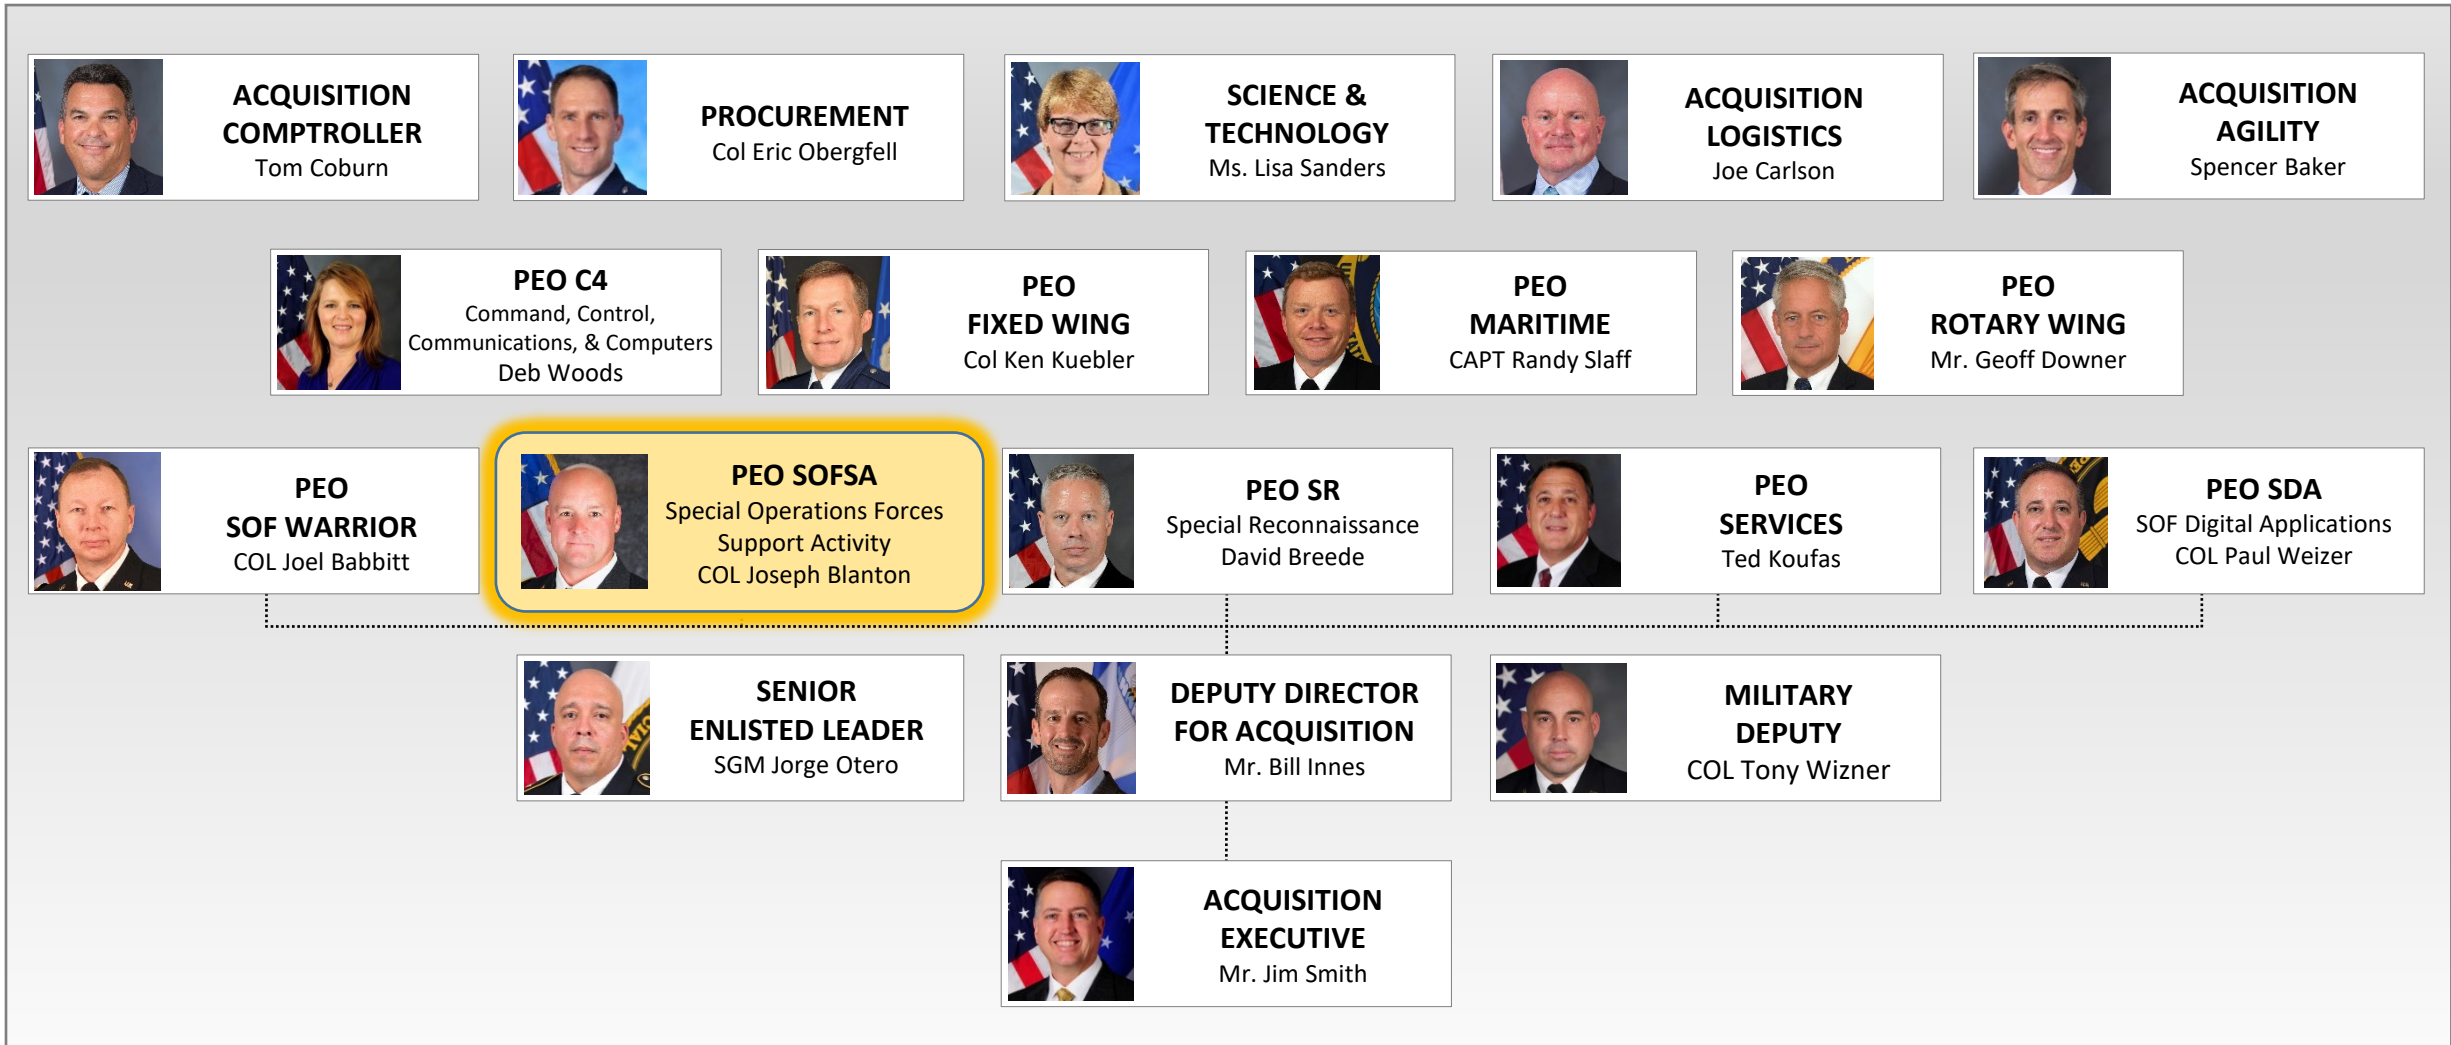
ACQUISITION COMPTROLLER
Tom Coburn

PROCUREMENT
Col Eric Obergfell

SCIENCE & TECHNOLOGY
Ms. Lisa Sanders

ACQUISITION LOGISTICS
Joe Carlson

ACQUISITION AGILITY
Spencer Baker

PEO C4
Command, Control, Communications, & Computers
Deb Woods

PEO FIXED WING
Col Ken Kuebler

PEO MARITIME
CAPT Randy Slaff

PEO ROTARY WING
Mr. Geoff Downer

PEO SOF WARRIOR
COL Joel Babbitt

PEO SOFSA
Special Operations Forces Support Activity
COL Joseph Blanton

PEO SR
Special Reconnaissance
David Breede

PEO SERVICES
Ted Koufas

PEO SDA
SOF Digital Applications
COL Paul Weizer

SENIOR ENLISTED LEADER
SGM Jorge Otero

DEPUTY DIRECTOR FOR ACQUISITION
Mr. Bill Innes

MILITARY DEPUTY
COL Tony Wizner

ACQUISITION EXECUTIVE
Mr. Jim Smith